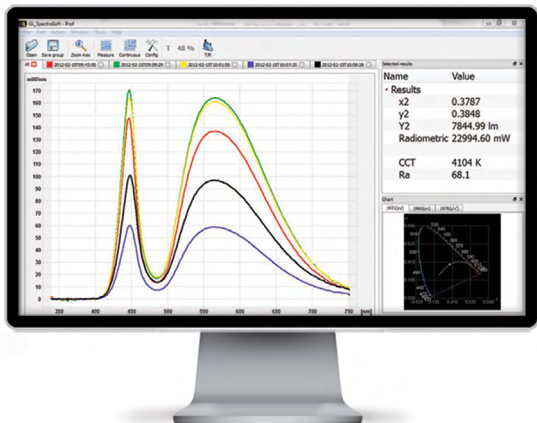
GL_SpectroSoft - Prof

Open Save group Zoom max Measure Continuous Config T 48 % T/R

All 2012-02-10T09:55:55 2012-02-10T09:59:29 2012-02-10T10:01:06 2012-02-10T10:07:25 2012-02-10T10:09:26

mWatts

170
160
150
140
130
120
110
100
90
80
70
60
50
40
30
20
10

350 400 450 500 550 600 650 700 750 [nm]

Selected results

| Name | Value |
|---|---|
| Results | |
| x2 | 0.3787 |
| y2 | 0.3848 |
| Y2 | 7844.99 lm |
| Radiometric | 22994.60 mW |
| CCT | 4104 K |
| Ra | 68.1 |

Chart